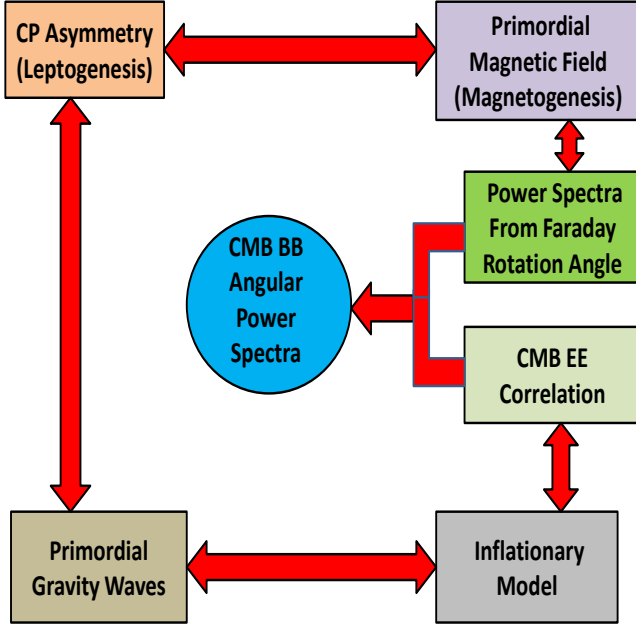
CP Asymmetry (Leptogenesis)

Primordial Magnetic Field (Magnetogenesis)

Power Spectra From Faraday Rotation Angle

CMB BB Angular Power Spectra

CMB EE Correlation

Primordial Gravity Waves

Inflationary Model